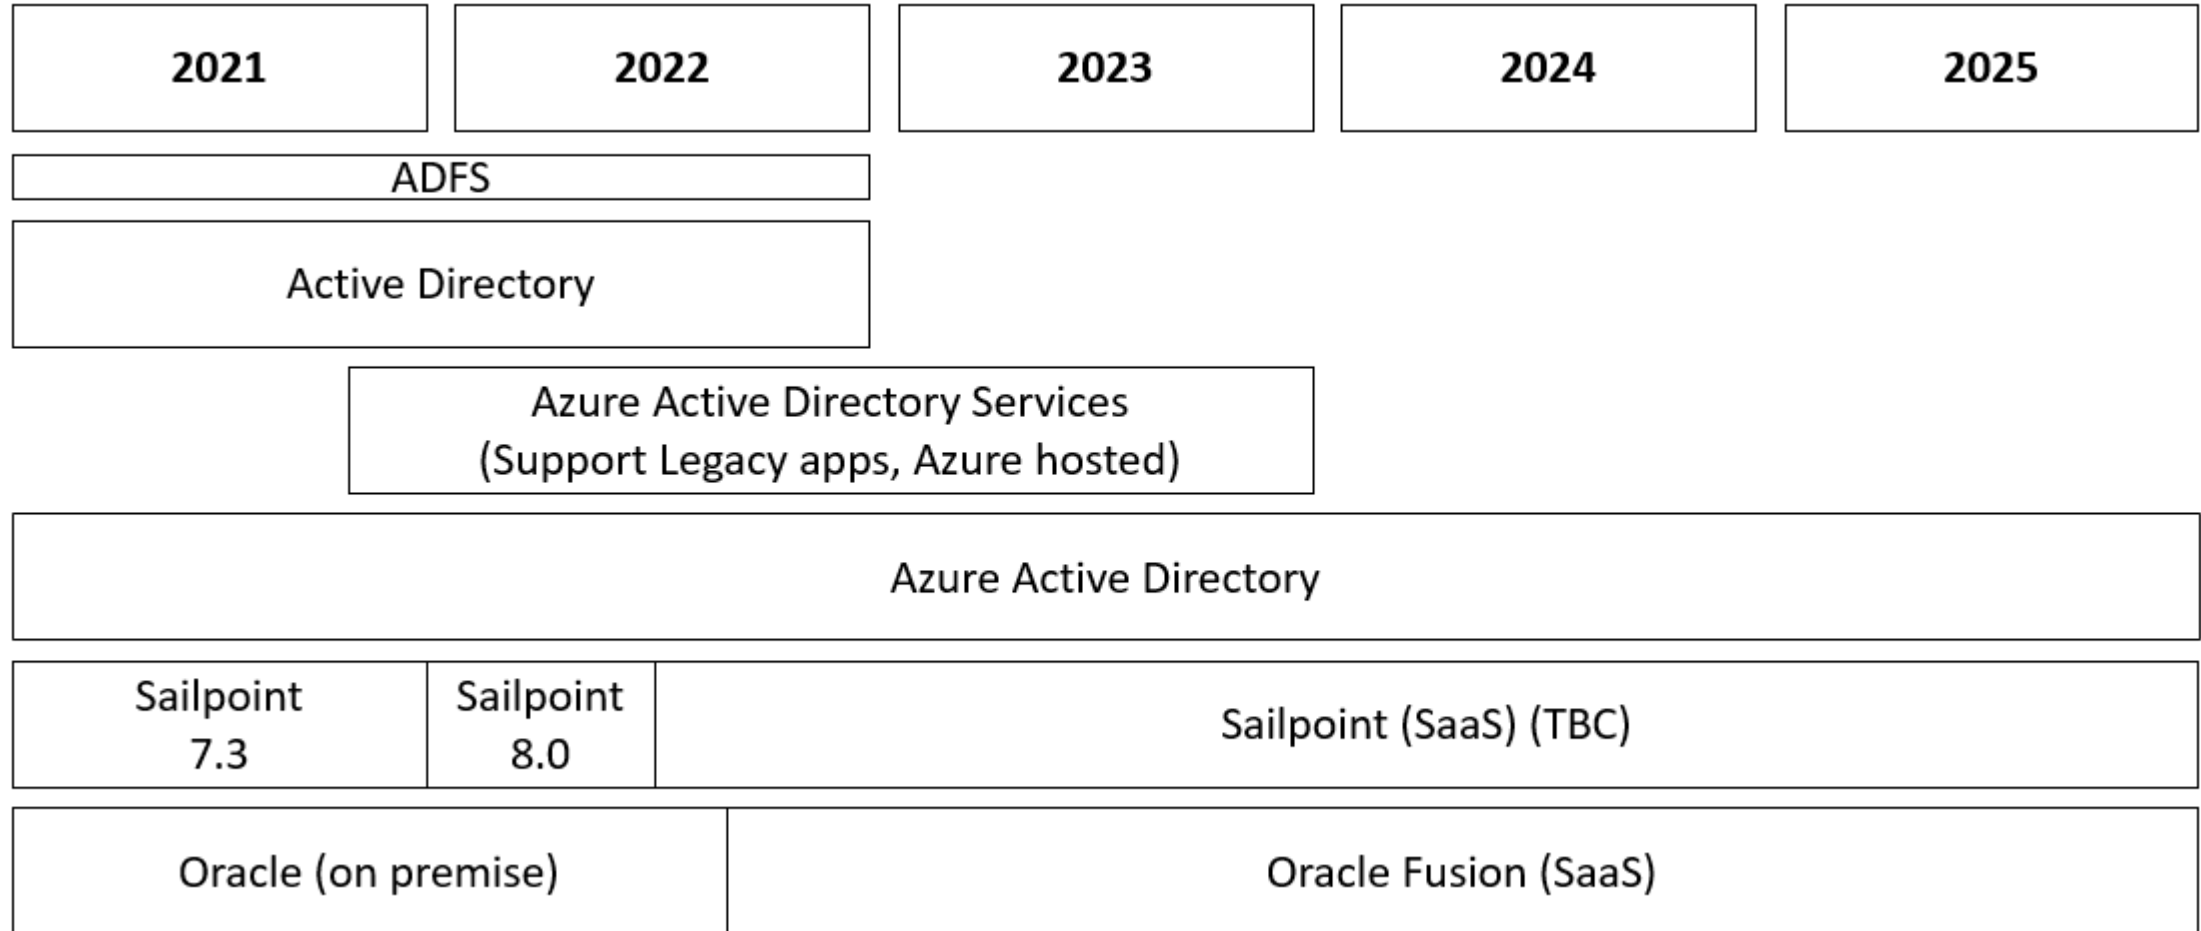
2021
2022
2023
2024
2025

ADFS

Active Directory

Azure Active Directory Services
(Support Legacy apps, Azure hosted)

Azure Active Directory

Sailpoint 7.3

Sailpoint 8.0

Sailpoint (SaaS) (TBC)

Oracle (on premise)

Oracle Fusion (SaaS)